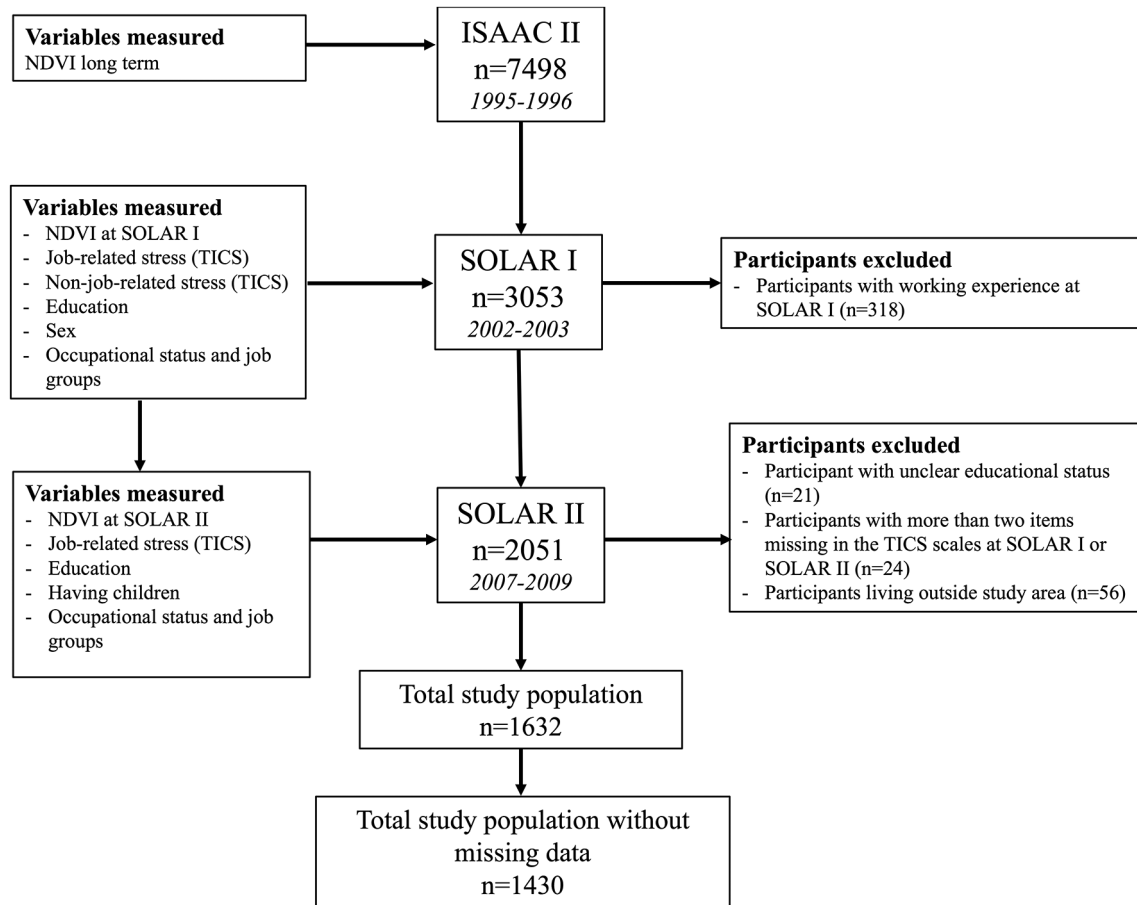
**Variables measured**
NDVI long term

ISAAC II
n=7498
*1995-1996*

**Variables measured**
- NDVI at SOLAR I
- Job-related stress (TICS)
- Non-job-related stress (TICS)
- Education
- Sex
- Occupational status and job groups

SOLAR I
n=3053
*2002-2003*

**Participants excluded**
- Participants with working experience at SOLAR I (n=318)

**Variables measured**
- NDVI at SOLAR II
- Job-related stress (TICS)
- Education
- Having children
- Occupational status and job groups

SOLAR II
n=2051
*2007-2009*

**Participants excluded**
- Participant with unclear educational status (n=21)
- Participants with more than two items missing in the TICS scales at SOLAR I or SOLAR II (n=24)
- Participants living outside study area (n=56)

Total study population
n=1632

Total study population without missing data
n=1430